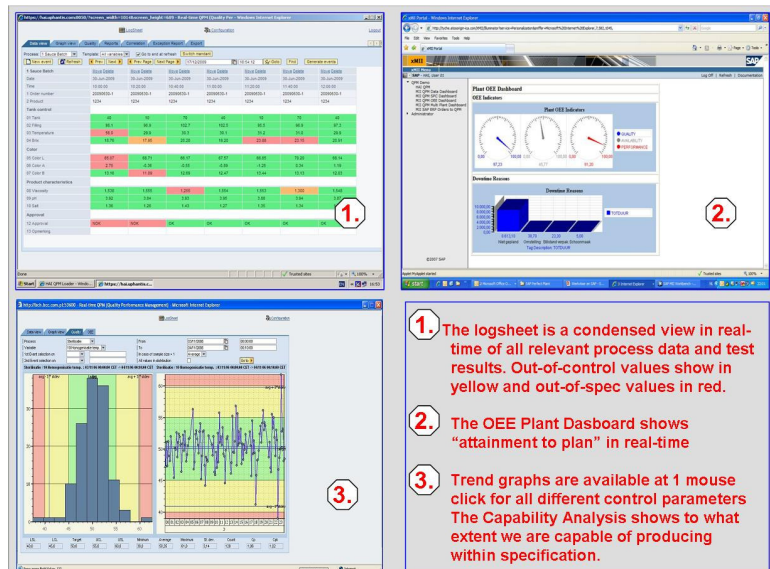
1.

2.

Plant OEE Dashboard

OEE Indicators

Plant OEE Indicators

Downtime Reasons

Downtime Reasons

3.

1. The logsheet is a condensed view in real-time of all relevant process data and test results. Out-of-control values show in yellow and out-of-spec values in red.

2. The OEE Plant Dasboard shows "attainment to plan" in real-time

3. Trend graphs are available at 1 mouse click for all different control parameters The Capability Analysis shows to what extent we are capable of producing within specification.